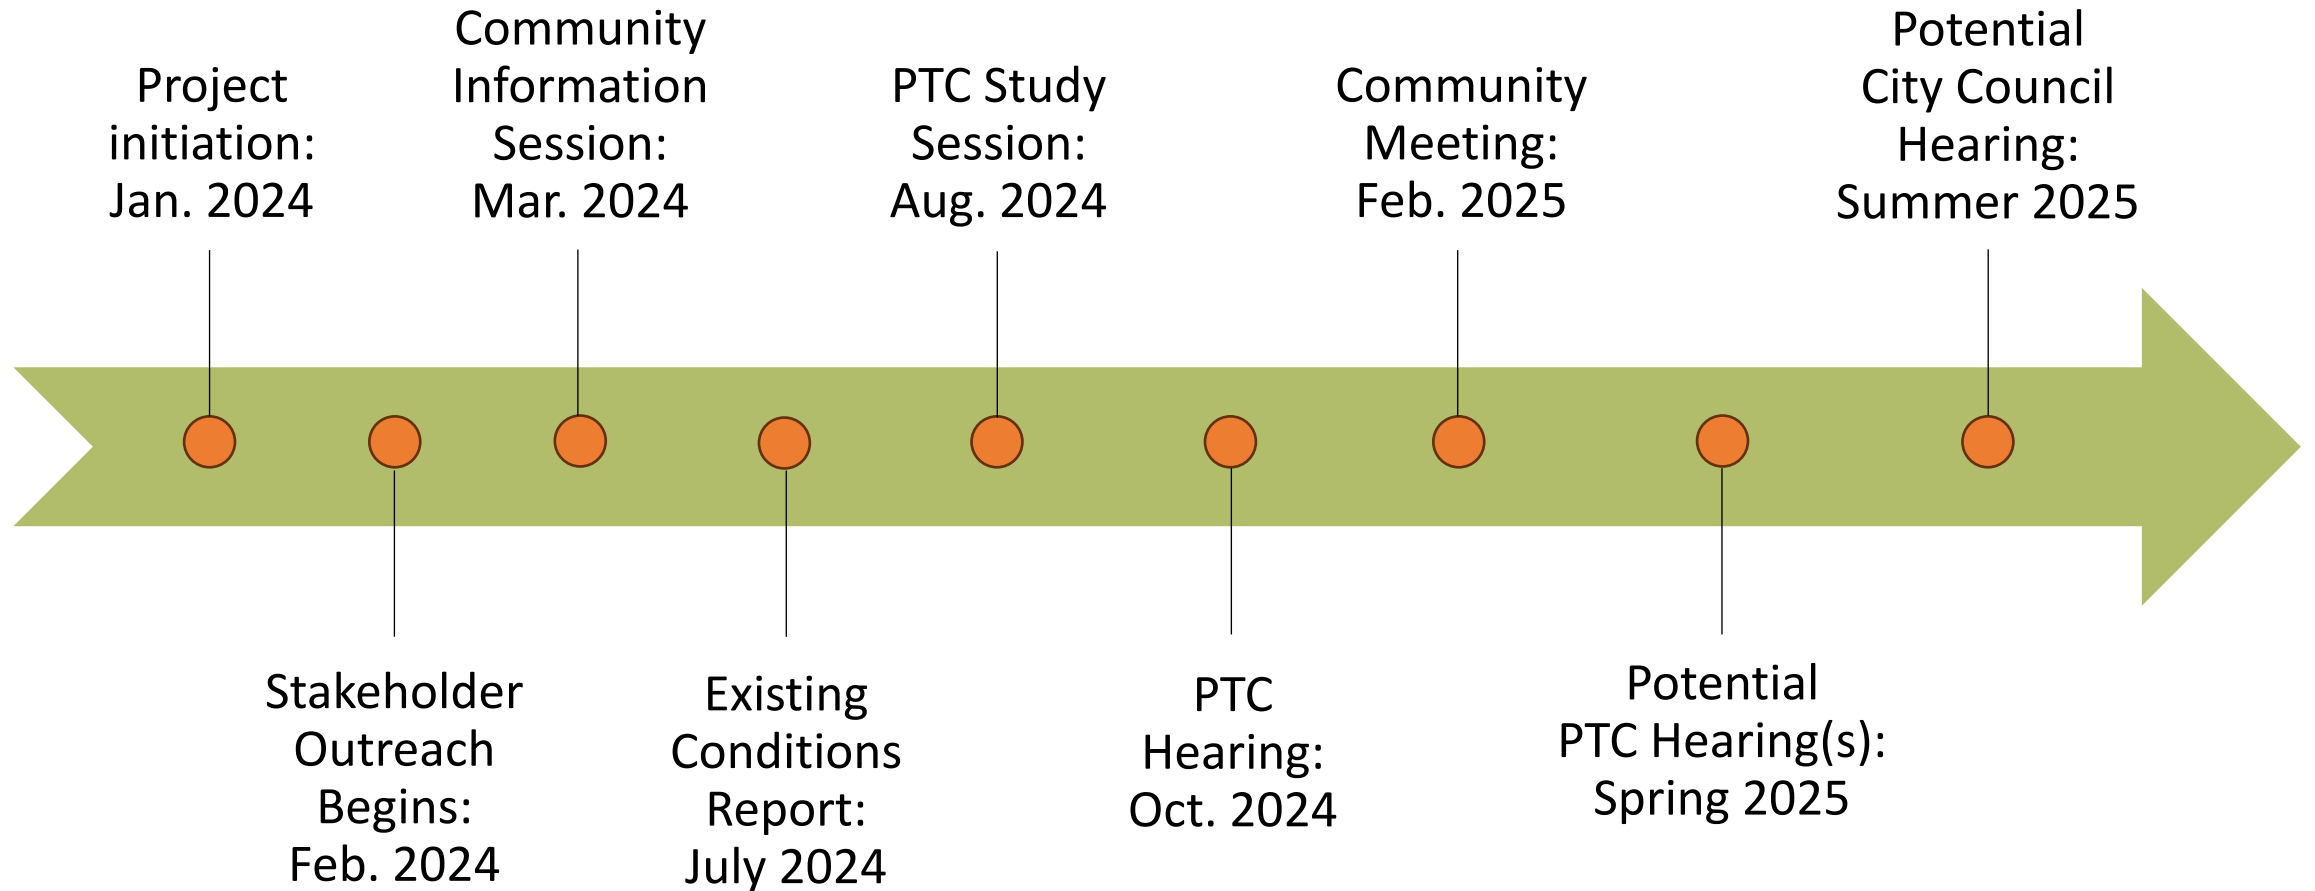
Project initiation: Jan. 2024

Stakeholder Outreach Begins: Feb. 2024

Community Information Session: Mar. 2024

Existing Conditions Report: July 2024

PTC Study Session: Aug. 2024

PTC Hearing: Oct. 2024

Community Meeting: Feb. 2025

Potential PTC Hearing(s): Spring 2025

Potential City Council Hearing: Summer 2025